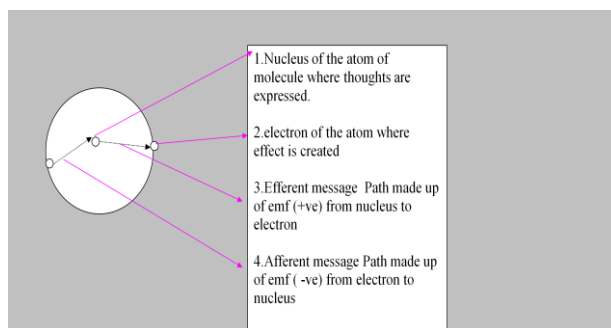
1.Nucleus of the atom of molecule where thoughts are expressed.

2.electron of the atom where effect is created

3.Efferent message Path made up of emf (+ve) from nucleus to electron

4.Afferent message Path made up of emf ( -ve) from electron to nucleus